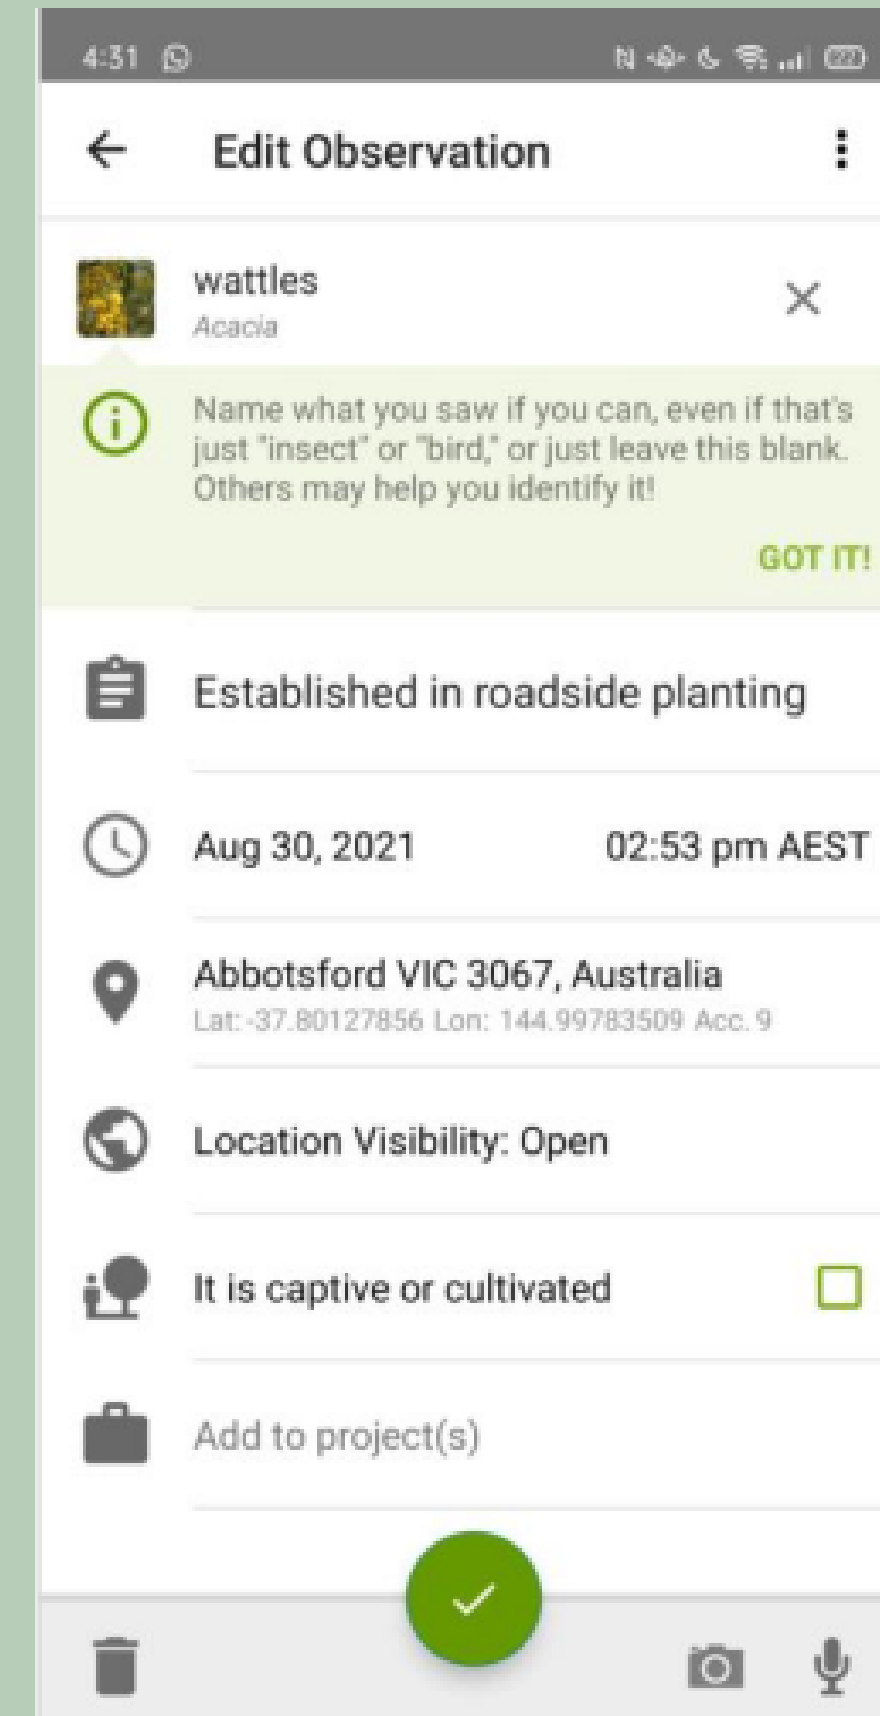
4:31

Edit Observation

wattles
Acacia

Name what you saw if you can, even if that's just "insect" or "bird," or just leave this blank. Others may help you identify it!

GOT IT!

Established in roadside planting

Aug 30, 2021 02:53 pm AEST

Abbotsford VIC 3067, Australia
Lat: -37.80127856 Lon: 144.99783509 Acc. 9

Location Visibility: Open

It is captive or cultivated

Add to project(s)